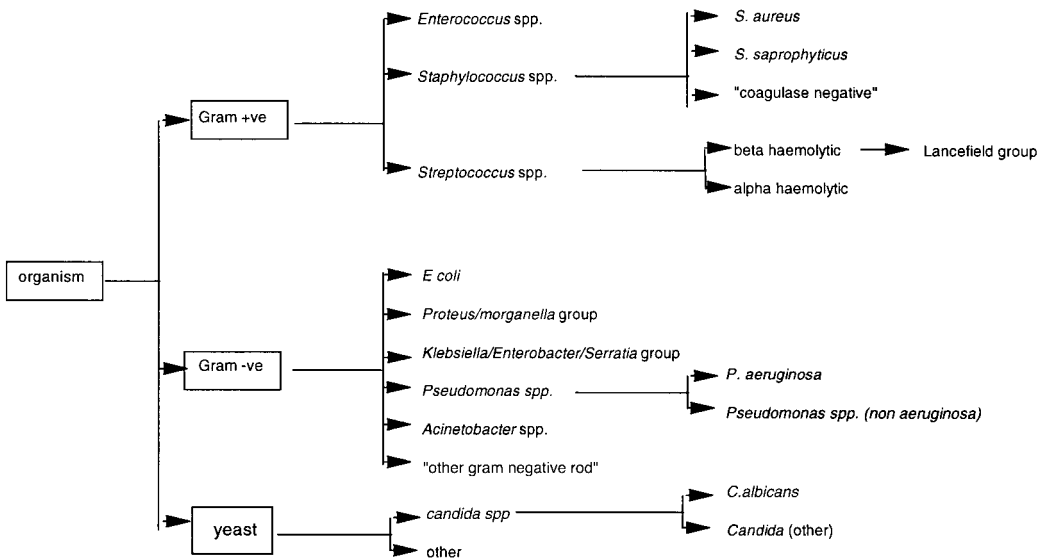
organism

Gram +ve

Enterococcus spp.

Staphylococcus spp.

S. aureus

S. saprophyticus

"coagulase negative"

Streptococcus spp.

beta haemolytic

Lancefield group

alpha haemolytic

Gram -ve

E coli

Proteus/morganella group

Klebsiella/Enterobacter/Serratia group

Pseudomonas spp.

P. aeruginosa

Pseudomonas spp. (non aeruginosa)

Acinetobacter spp.

"other gram negative rod"

yeast

candida spp

C.albicans

Candida (other)

other